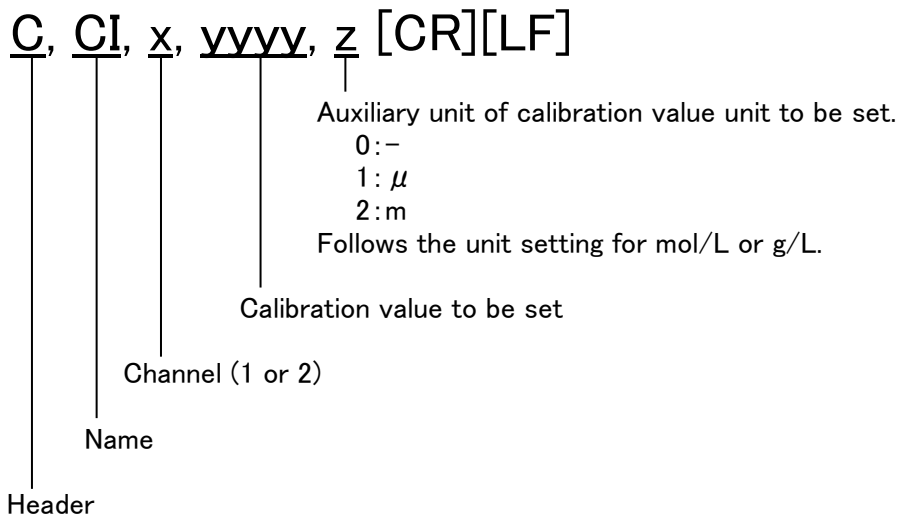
C, CI, x, yyyy, z [CR][LF]

Auxiliary unit of calibration value unit to be set.
0: −
1: $\mu$
2: m
Follows the unit setting for mol/L or g/L.

Calibration value to be set

Channel (1 or 2)

Name

Header